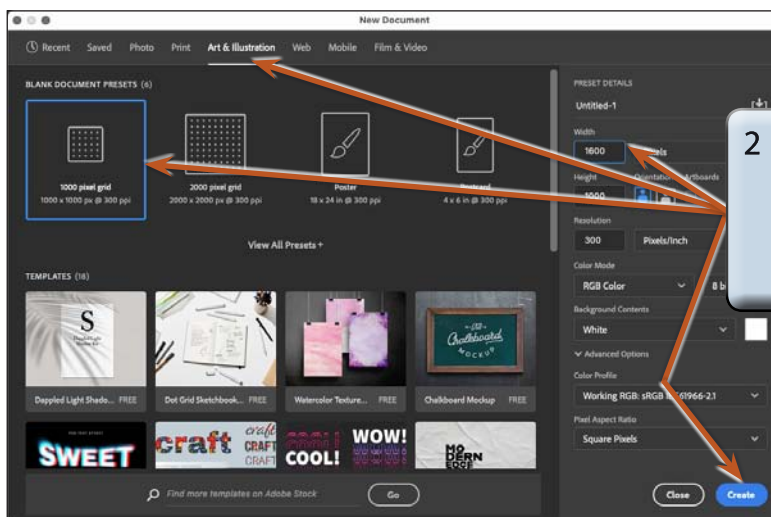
New Document

Recent Saved Photo Print Art & Illustration Web Mobile Film & Video

BLANK DOCUMENT PRESETS (6)

1000 pixel grid
1000 x 1000 px @ 300 ppi

2000 pixel grid
2000 x 2000 px @ 300 ppi

Poster
18 x 24 in @ 300 ppi

Postcard
4 x 6 in @ 300 ppi

View All Presets +

TEMPLATES (18)

Dappled Light Shado... FREE

Dot Grid Sketchbook... FREE

Watercolor Texture... FREE

Chalkboard Mockup FREE

SWEET

craft CRAFT CRAFT

COOL!

WOW!

MODERN EDGE

Find more templates on Adobe Stock

Go

PRESET DETAILS

Untitled-1

Width

1600

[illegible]els

Height

1000

Orientation

Artboards

Resolution

300

Pixels/Inch

Color Mode

RGB Color

8 b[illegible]

Background Contents

White

Advanced Options

Color Profile

Working RGB: sRGB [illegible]61966-2.1

Pixel Aspect Ratio

Square Pixels

Close

Create

2